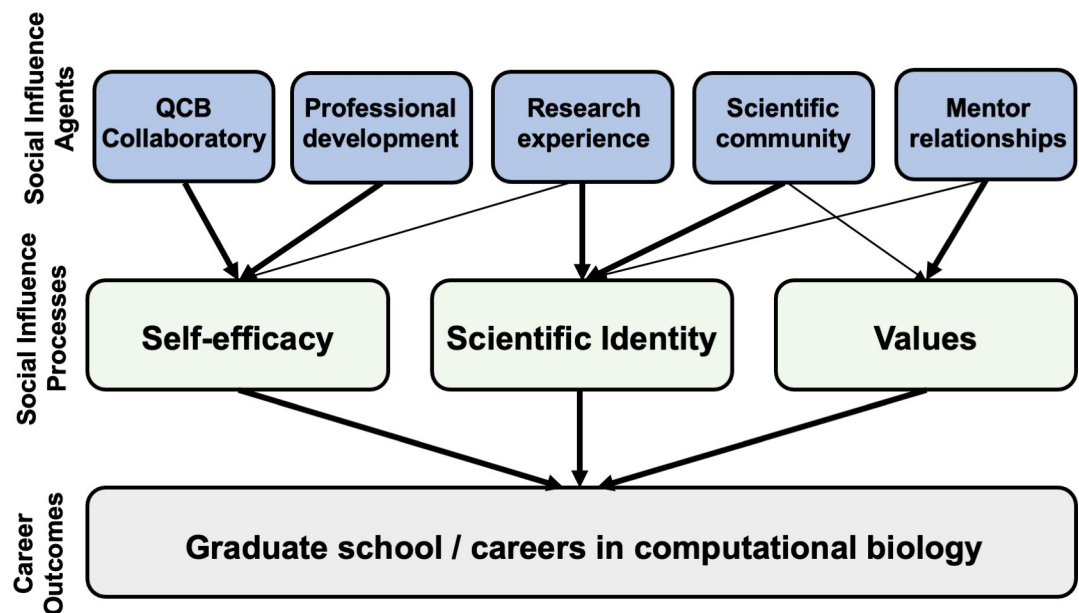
Social Influence Agents

QCB Collaboratory

Professional development

Research experience

Scientific community

Mentor relationships

Social Influence Processes

Self-efficacy

Scientific Identity

Values

Career Outcomes

Graduate school / careers in computational biology